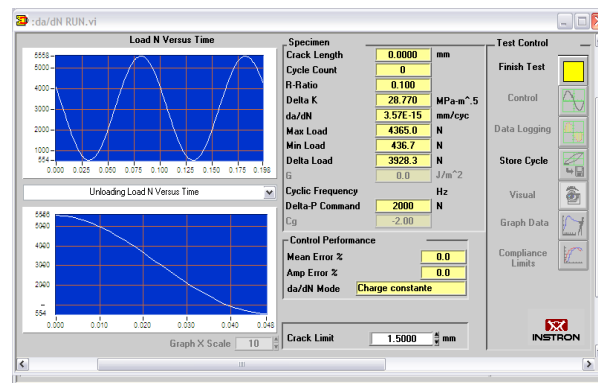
:da/dN RUN.vi

Load N Versus Time

5558
5000
4000
3000
2000
1000
554

0.000 0.025 0.050 0.075 0.100 0.125 0.150 0.175 0.198

Unloading Load N Versus Time

5566
5000
4000
3000
2000
1000
554

0.000 0.010 0.020 0.030 0.040 0.048

Graph X Scale 10

Specimen

| | | |
|---|---|---|
| Crack Length | 0.0000 | mm |
| Cycle Count | 0 | |
| R-Ratio | 0.100 | |
| Delta K | 28.770 | MPa-m^.5 |
| da/dN | 3.57E-15 | mm/cyc |
| Max Load | 4365.0 | N |
| Min Load | 436.7 | N |
| Delta Load | 3928.3 | N |
| G | 0.0 | J/m^2 |
| Cyclic Frequency | | Hz |
| Delta-P Command | 2000 | N |
| Cg | -2.00 | |

Control Performance

| | |
|---|---|
| Mean Error % | 0.0 |
| Amp Error % | 0.0 |
| da/dN Mode | Charge constante |

Crack Limit 1.5000 mm

Test Control

Finish Test

Control

Data Logging

Store Cycle

Visual

Graph Data

Compliance Limits

INSTRON